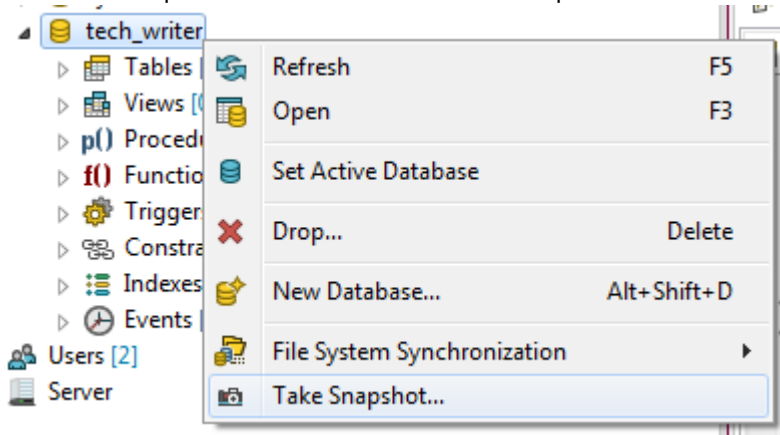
tech_writer
Tables [
Views [(
p() Procedu
f() Functio
Triggers
Constra
Indexes
Events [
Users [2]
Server

Refresh F5
Open F3
Set Active Database
Drop... Delete
New Database... Alt+Shift+D
File System Synchronization
Take Snapshot...